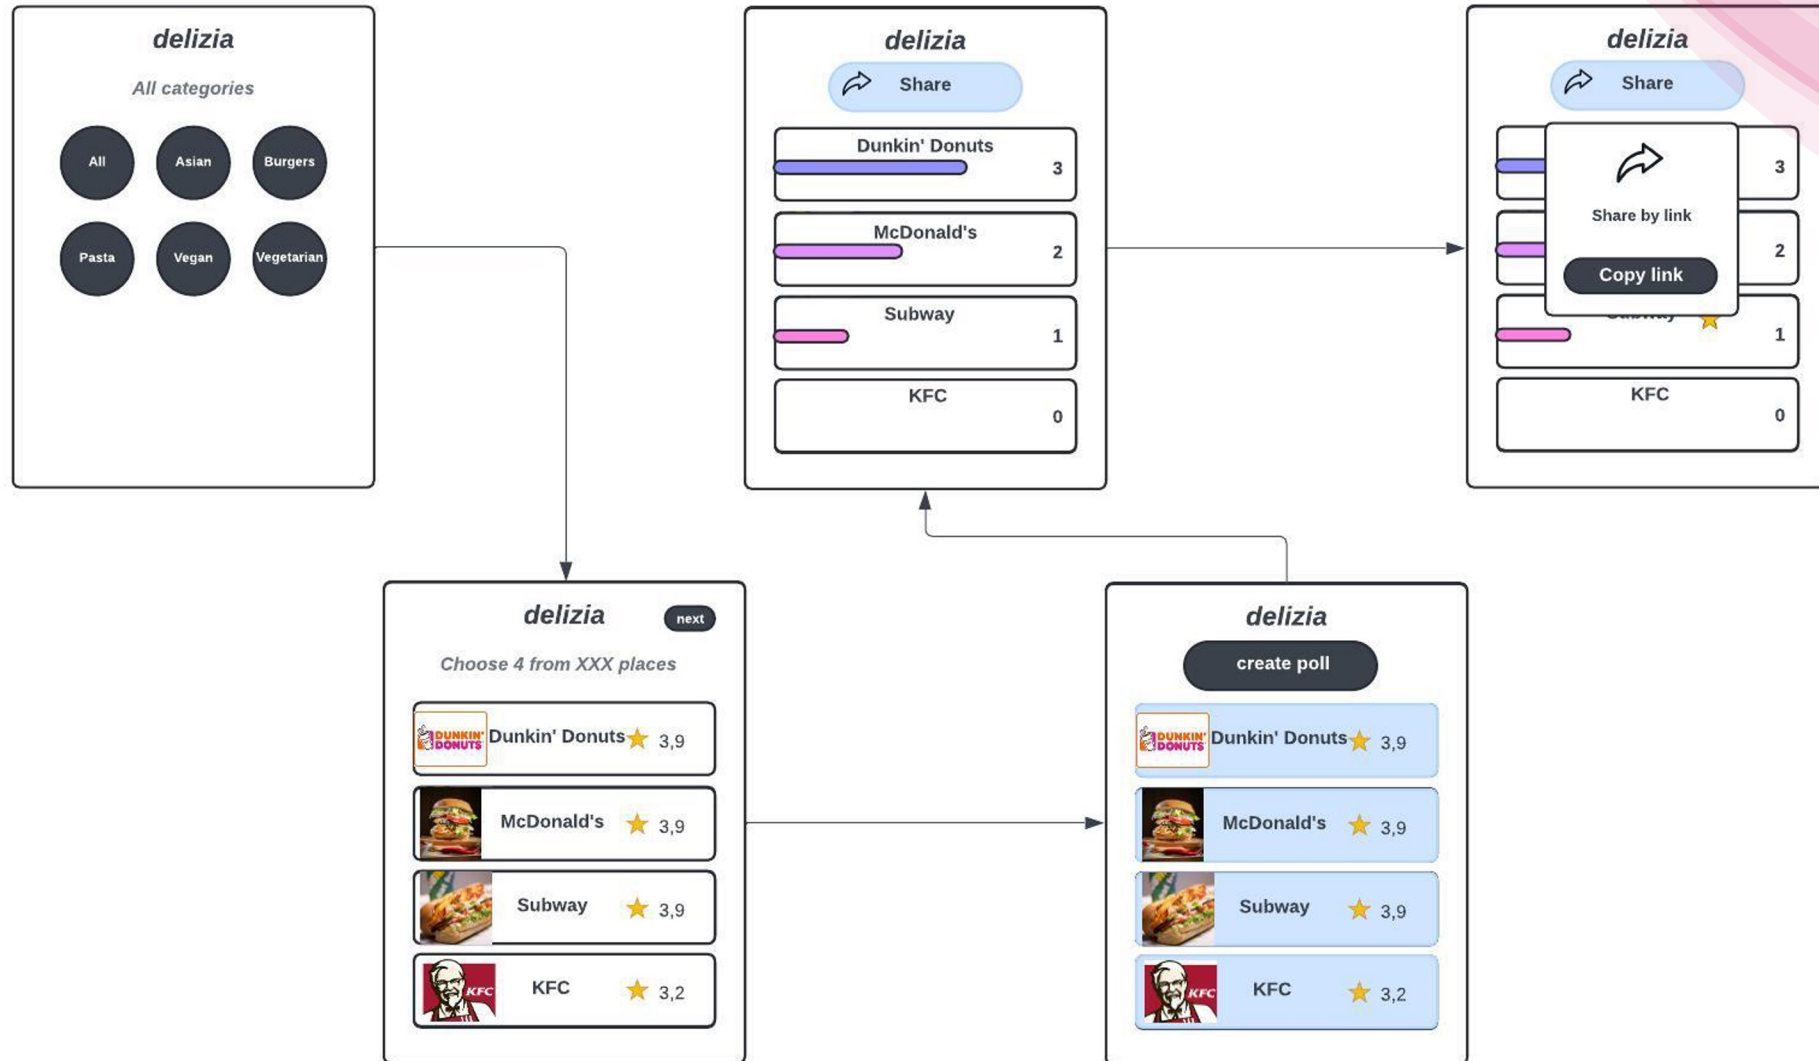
delizia

All categories

All
Asian
Burgers
Pasta
Vegan
Vegetarian

delizia

Share

Dunkin' Donuts 3

McDonald's 2

Subway 1

KFC 0

delizia

Share

3

Share by link

2

Copy link

Subway 1

KFC 0

delizia

next

Choose 4 from XXX places

DUNKIN' DONUTS Dunkin' Donuts 3,9

McDonald's 3,9

Subway 3,9

KFC KFC 3,2

delizia

create poll

DUNKIN' DONUTS Dunkin' Donuts 3,9

McDonald's 3,9

Subway 3,9

KFC KFC 3,2